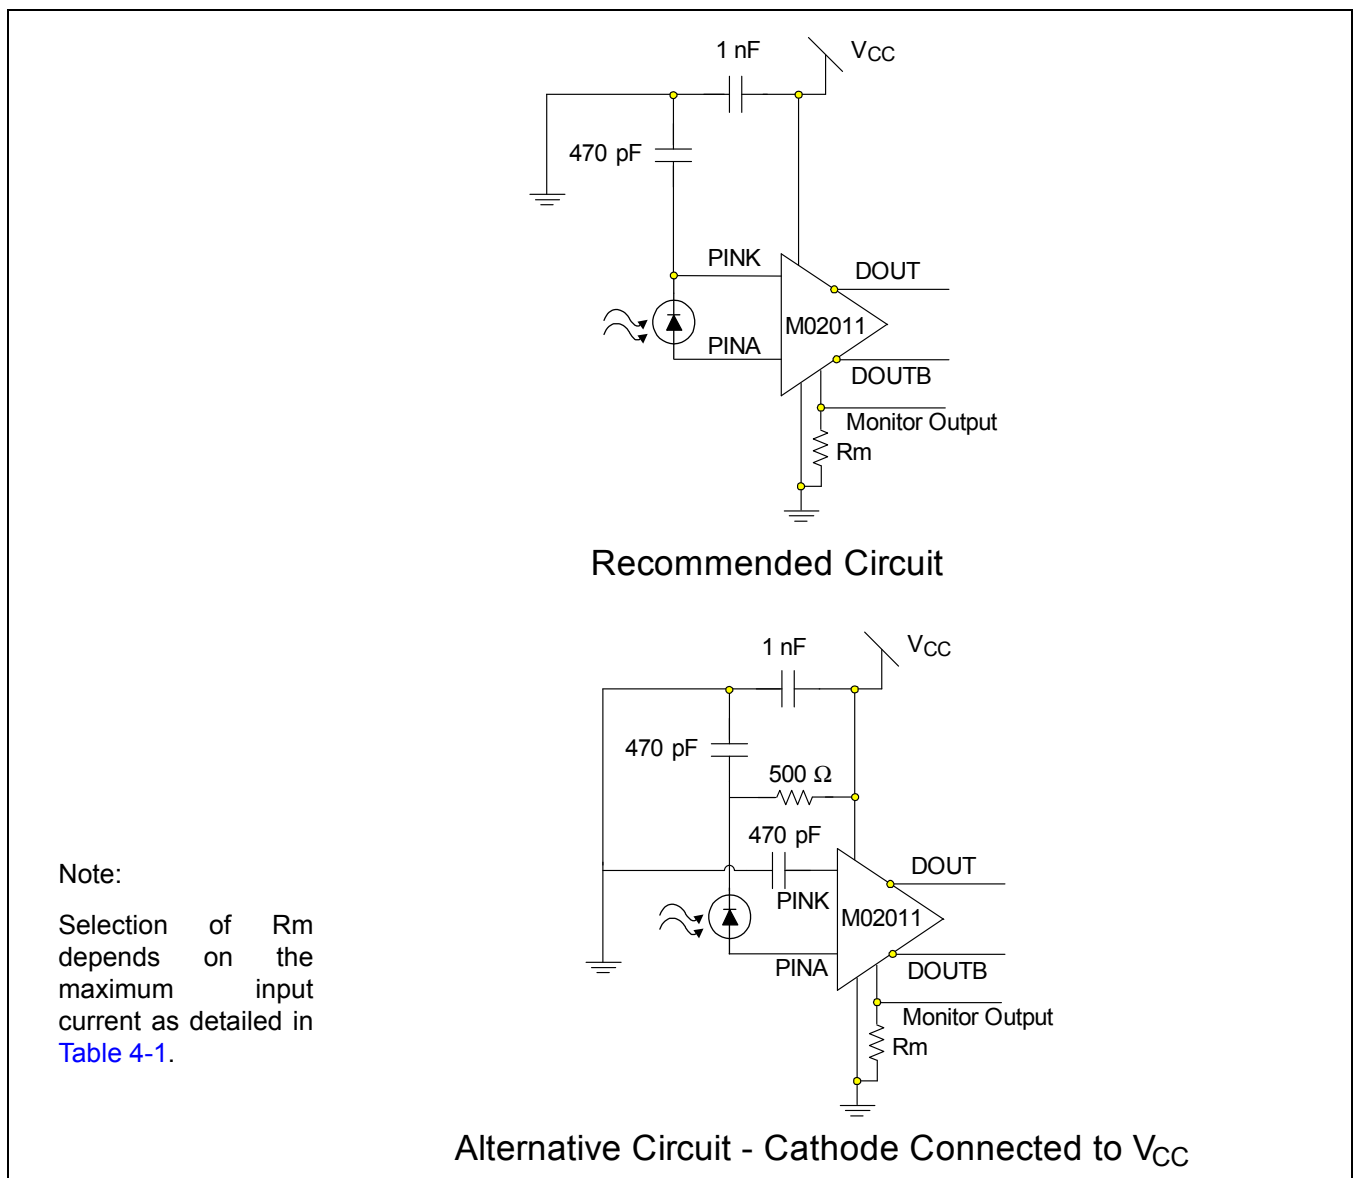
1 nF
$V_{CC}$
470 pF
PINK
DOUT
M02011
PINA
DOUTB
Monitor Output
Rm

Recommended Circuit

1 nF
$V_{CC}$
470 pF
500 Ω
470 pF
DOUT
PINK
M02011
PINA
DOUTB
Monitor Output
Rm

Note:

Selection of Rm depends on the maximum input current as detailed in Table 4-1.

Alternative Circuit - Cathode Connected to $V_{CC}$